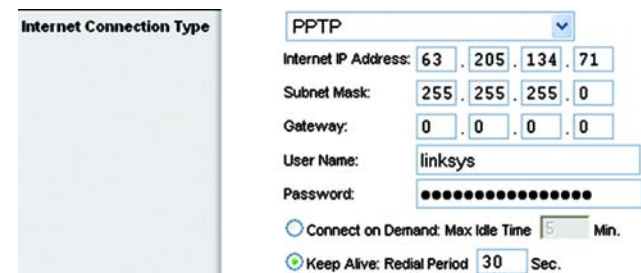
Internet Connection Type

PPTP

Internet IP Address: 63 . 205 . 134 . 71

Subnet Mask: 255 . 255 . 255 . 0

Gateway: 0 . 0 . 0 . 0

User Name: linksys

Password: ●●●●●●●●●●●●●●●●●

Connect on Demand: Max Idle Time 5 Min.

Keep Alive: Redial Period 30 Sec.